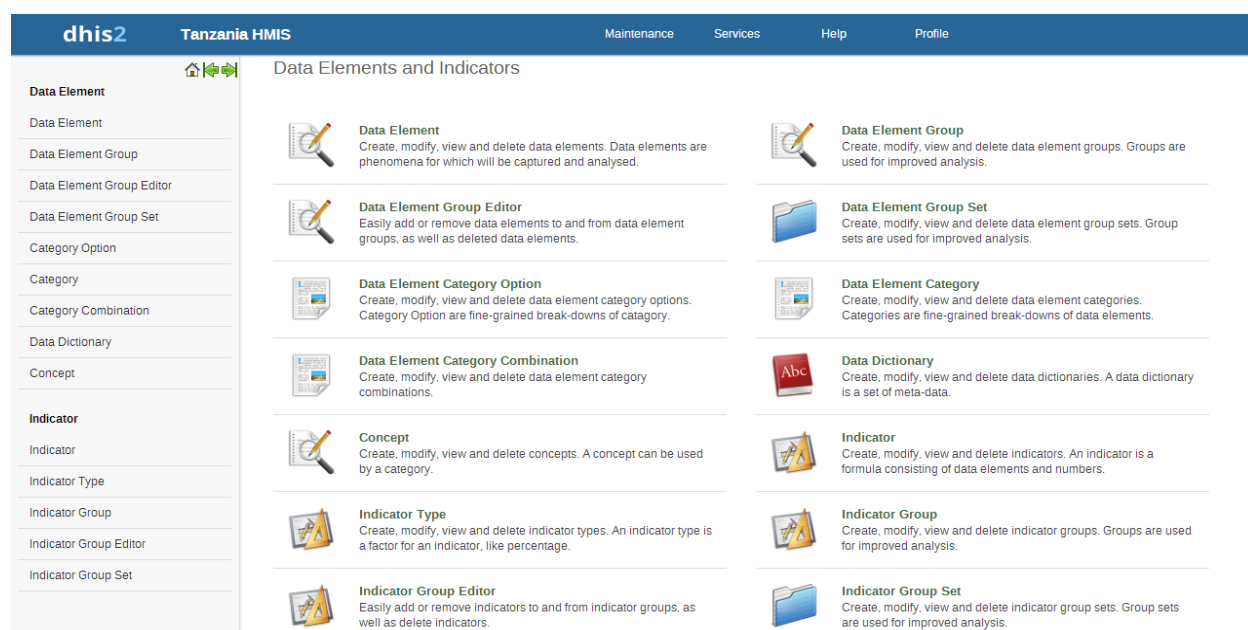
dhis2 Tanzania HMIS Maintenance Services Help Profile

Data Element
Data Element
Data Element Group
Data Element Group Editor
Data Element Group Set
Category Option
Category
Category Combination
Data Dictionary
Concept

Indicator
Indicator
Indicator Type
Indicator Group
Indicator Group Editor
Indicator Group Set

Data Elements and Indicators

Data Element
Create, modify, view and delete data elements. Data elements are phenomena for which will be captured and analysed.

Data Element Group
Create, modify, view and delete data element groups. Groups are used for improved analysis.

Data Element Group Editor
Easily add or remove data elements to and from data element groups, as well as deleted data elements.

Data Element Group Set
Create, modify, view and delete data element group sets. Group sets are used for improved analysis.

Data Element Category Option
Create, modify, view and delete data element category options. Category Option are fine-grained break-downs of catagory.

Data Element Category
Create, modify, view and delete data element categories. Categories are fine-grained break-downs of data elements.

Data Element Category Combination
Create, modify, view and delete data element category combinations.

Abc

Data Dictionary
Create, modify, view and delete data dictionaries. A data dictionary is a set of meta-data.

Concept
Create, modify, view and delete concepts. A concept can be used by a category.

Indicator
Create, modify, view and delete indicators. An indicator is a formula consisting of data elements and numbers.

Indicator Type
Create, modify, view and delete indicator types. An indicator type is a factor for an indicator, like percentage.

Indicator Group
Create, modify, view and delete indicator groups. Groups are used for improved analysis.

Indicator Group Editor
Easily add or remove indicators to and from indicator groups, as well as delete indicators.

Indicator Group Set
Create, modify, view and delete indicator group sets. Group sets are used for improved analysis.